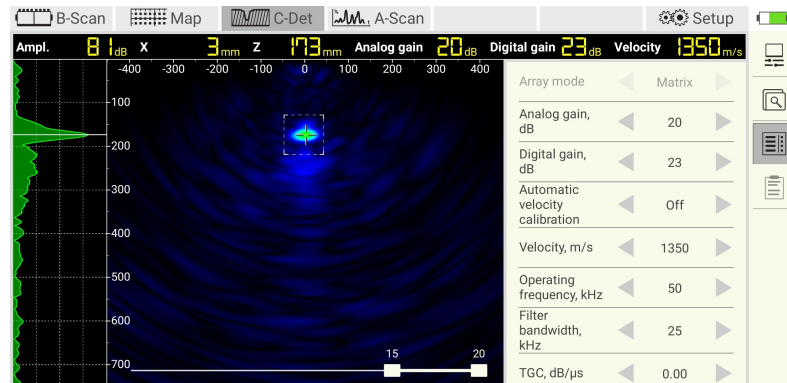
B-Scan Map C-Det A-Scan Setup

Ampl. 81 dB X 3 mm Z 173 mm Analog gain 20 dB Digital gain 23 dB Velocity 1350 m/s

-400 -300 -200 -100 0 100 200 300 400

100
200
300
400
500
600
700

15 20

| | | |
|---|---|---|
| Array mode | | Matrix |
| Analog gain, dB | | 20 |
| Digital gain, dB | | 23 |
| Automatic velocity calibration | | Off |
| Velocity, m/s | | 1350 |
| Operating frequency, kHz | | 50 |
| Filter bandwidth, kHz | | 25 |
| TGC, dB/μs | | 0.00 |